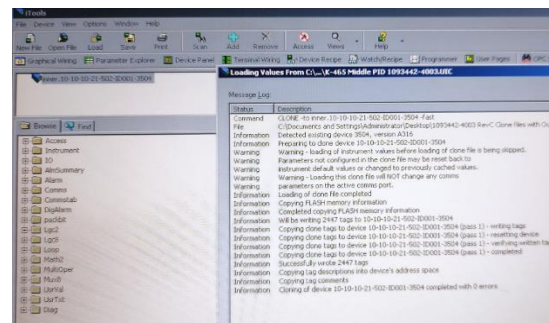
iTools

File Device View Options Window Help

New File Open File Load Save Print Scan Add Remove Access Views Help

Graphical Wiring Parameter Explorer Device Panel Terminal Wiring Device Recipe Watch/Recipe Programmer User Pages OPC

Inner.10-10-10-21-502-ID001-3504

Browse Find

Access
Instrument
IO
AlmSummary
Alarm
Comms
Commstab
DigAlarm
Lgc8
Lgc2
Lgc8
Loop
Math2
MultiOper
Mux8
UsrVal
UsrTxt
Diag

Loading Values From C:\...\K-465 Middle PID 1093442-4003.UIC

Message Log:

| Status | Description |
|---|---|
| Command | CLONE -to inner.10-10-10-21-502-ID001-3504 -fast |
| File | C:\Documents and Settings\Administrator\Desktop\1093442-4003 RevC Clone files with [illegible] |
| Information | Detected existing device 3504, version A316 |
| Information | Preparing to clone device 10-10-10-21-502-ID001-3504 |
| Warning | Warning - loading of instrument values before loading of clone file is being skipped. |
| Warning | Parameters not configured in the clone file may be reset back to |
| Warning | instrument default values or changed to previously cached values. |
| Warning | Warning - Loading this clone file will NOT change any comms |
| Warning | parameters on the active comms port. |
| Information | Loading of clone file completed |
| Information | Copying FLASH memory information |
| Information | Completed copying FLASH memory information |
| Information | Will be writing 2447 tags to 10-10-10-21-502-ID001-3504 |
| Information | Copying clone tags to device 10-10-10-21-502-ID001-3504 (pass 1) - writing tags |
| Information | Copying clone tags to device 10-10-10-21-502-ID001-3504 (pass 1) - resetting device |
| Information | Copying clone tags to device 10-10-10-21-502-ID001-3504 (pass 1) - verifying written ta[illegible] |
| Information | Copying clone tags to device 10-10-10-21-502-ID001-3504 (pass 1) - completed |
| Information | Successfully wrote 2447 tags |
| Information | Copying tag descriptions into device's address space |
| Information | Copying tag comments |
| Information | Cloning of device 10-10-10-21-502-ID001-3504 completed with 0 errors |